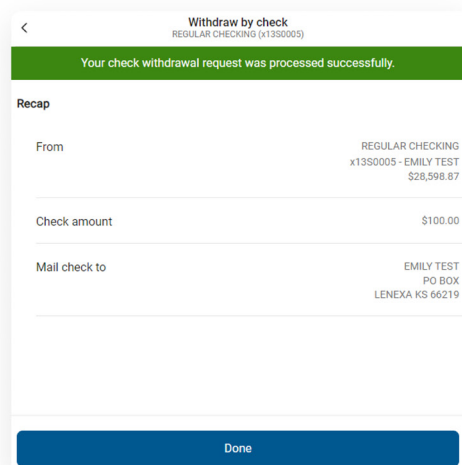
<

Withdraw by check
REGULAR CHECKING (x13S0005)

Your check withdrawal request was processed successfully.

Recap

From

REGULAR CHECKING
x13S0005 - EMILY TEST
$28,598.87

Check amount

$100.00

Mail check to

EMILY TEST
PO BOX
LENEXA KS 66219

Done